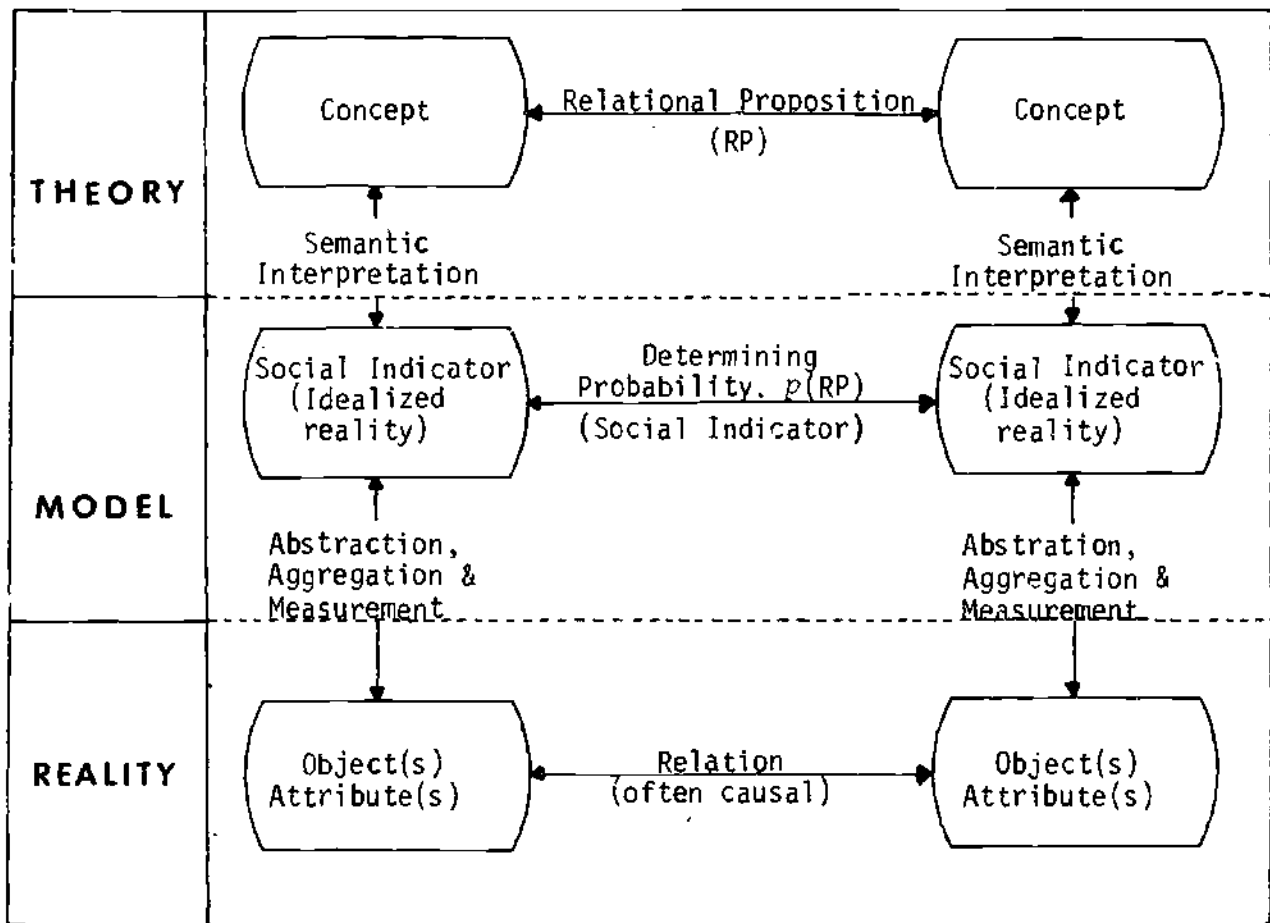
THEORY

Concept

Relational Proposition (RP)

Concept

Semantic Interpretation

Semantic Interpretation

MODEL

Social Indicator (Idealized reality)

Determining Probability, $p$(RP) (Social Indicator)

Social Indicator (Idealized reality)

Abstraction, Aggregation & Measurement

Abstration, Aggregation & Measurement

REALITY

Object(s) Attribute(s)

Relation (often causal)

Object(s) Attribute(s)